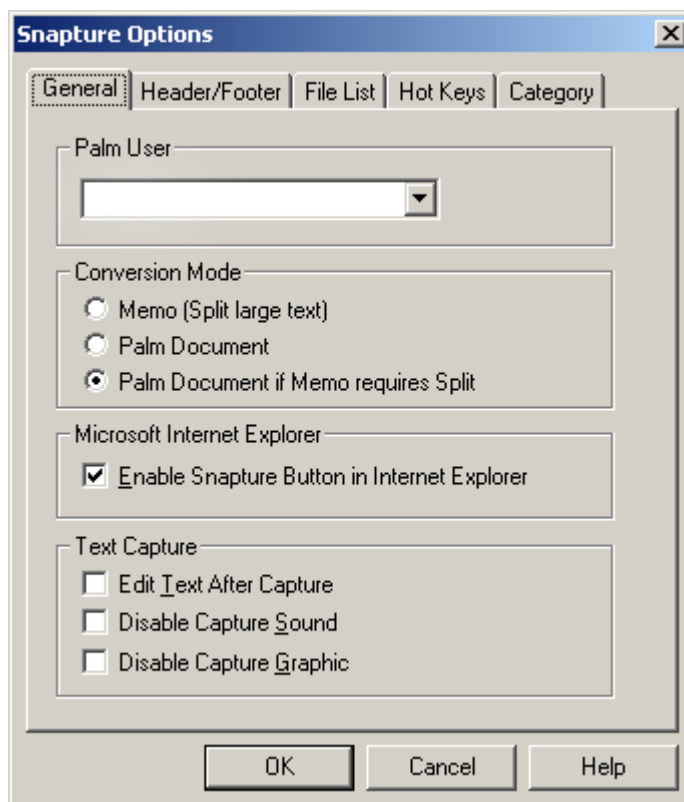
Snapture Options

General | Header/Footer | File List | Hot Keys | Category

Palm User

Conversion Mode
Memo (Split large text)
Palm Document
Palm Document if Memo requires Split

Microsoft Internet Explorer
Enable Snapture Button in Internet Explorer

Text Capture
Edit Text After Capture
Disable Capture Sound
Disable Capture Graphic

OK | Cancel | Help